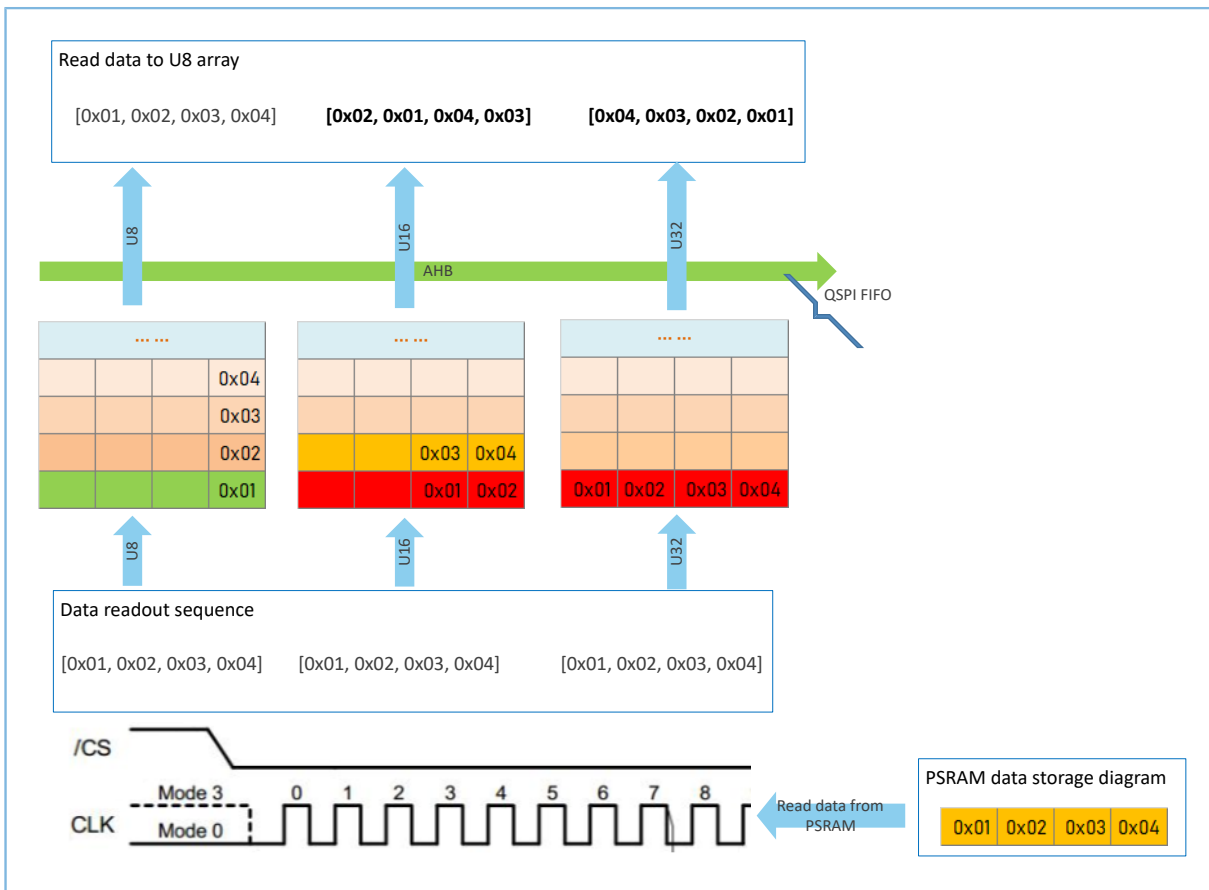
Read data to U8 array

[0x01, 0x02, 0x03, 0x04] **[0x02, 0x01, 0x04, 0x03]** **[0x04, 0x03, 0x02, 0x01]**

U8 U16 U32

AHB

QSPI FIFO

| ... ... | | | |
|---|---|---|---|
| | | | 0x04 |
| | | | 0x03 |
| | | | 0x02 |
| | | | 0x01 |

| ... ... | | | |
|---|---|---|---|
| | | | |
| | | | |
| | | 0x03 | 0x04 |
| | | 0x01 | 0x02 |

| ... ... | | | |
|---|---|---|---|
| | | | |
| | | | |
| | | | |
| 0x01 | 0x02 | 0x03 | 0x04 |

U8 U16 U32

Data readout sequence

[0x01, 0x02, 0x03, 0x04] [0x01, 0x02, 0x03, 0x04] [0x01, 0x02, 0x03, 0x04]

/CS

Mode 3

CLK

Mode 0

0 1 2 3 4 5 6 7 8

Read data from PSRAM

PSRAM data storage diagram

| 0x01 | 0x02 | 0x03 | 0x04 |
|---|---|---|---|